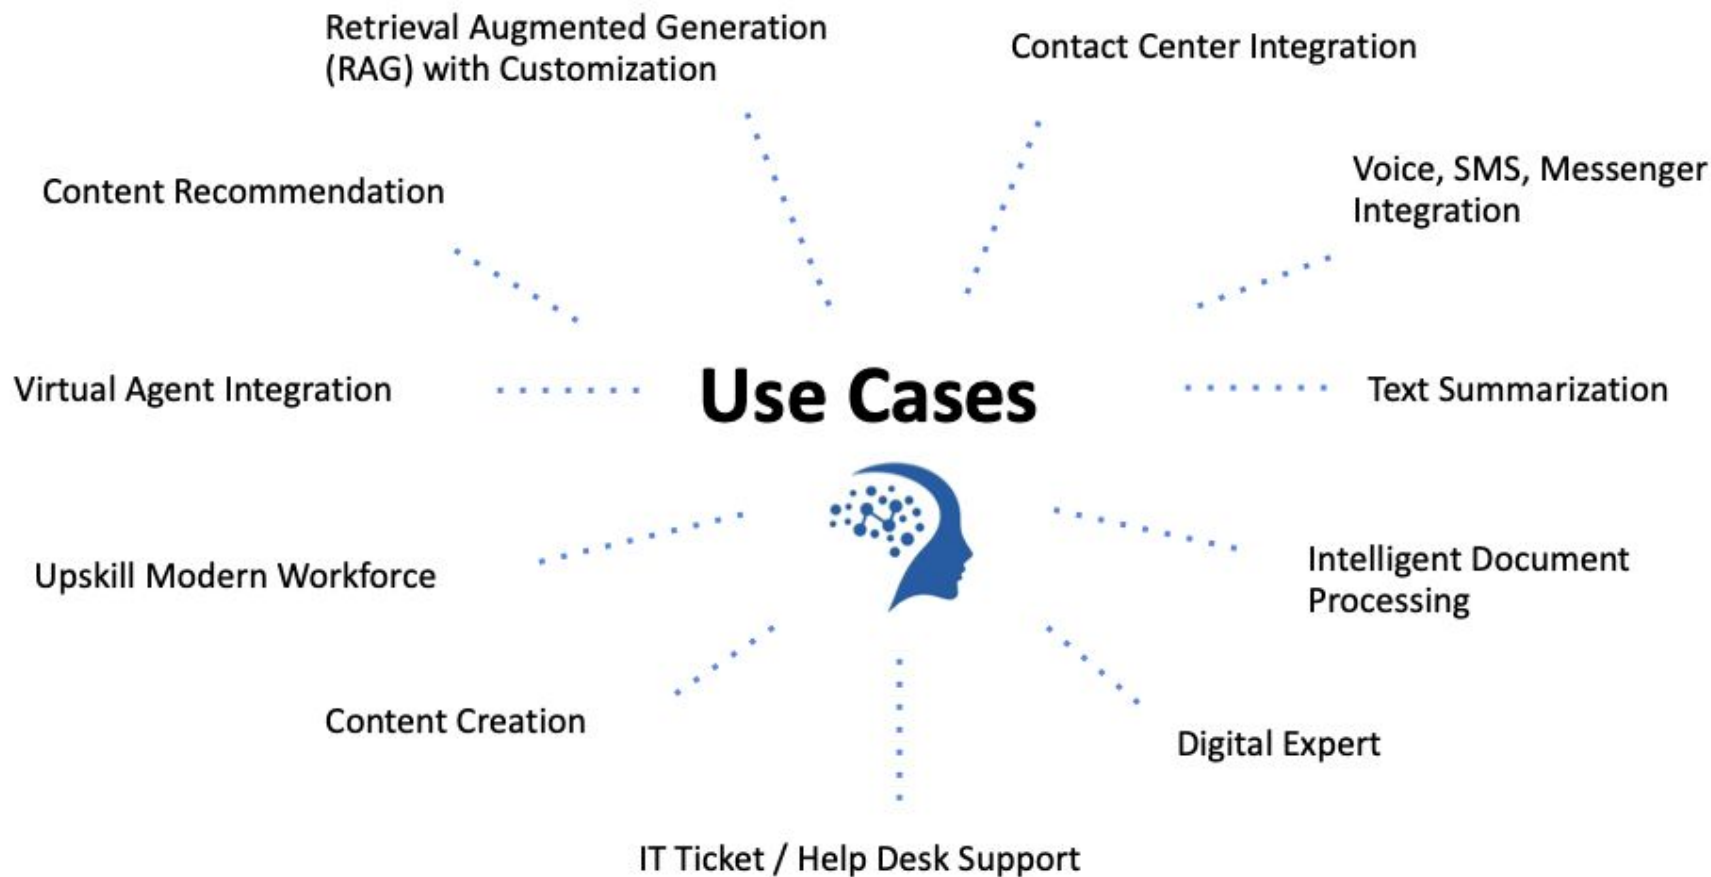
Retrieval Augmented Generation (RAG) with Customization

Contact Center Integration

Content Recommendation

Voice, SMS, Messenger Integration

Virtual Agent Integration

Use Cases

Text Summarization

Upskill Modern Workforce

Intelligent Document Processing

Content Creation

Digital Expert

IT Ticket / Help Desk Support